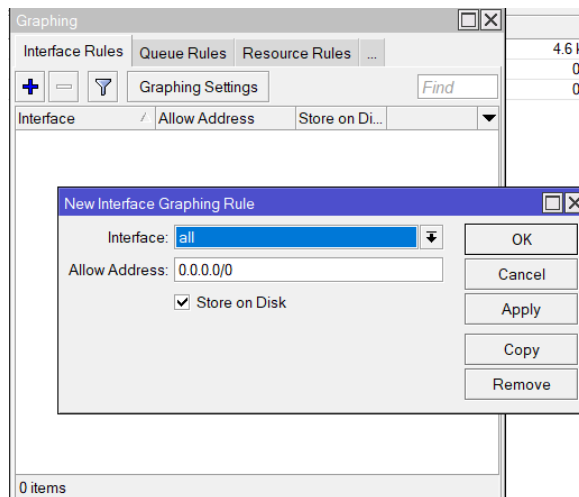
Graphing

Interface Rules | Queue Rules | Resource Rules | ...

Graphing Settings

Find

| Interface | Allow Address | Store on Di... |
|---|---|---|

4.6 k
0
0

New Interface Graphing Rule

Interface: all

Allow Address: 0.0.0.0/0

Store on Disk

OK

Cancel

Apply

Copy

Remove

0 items